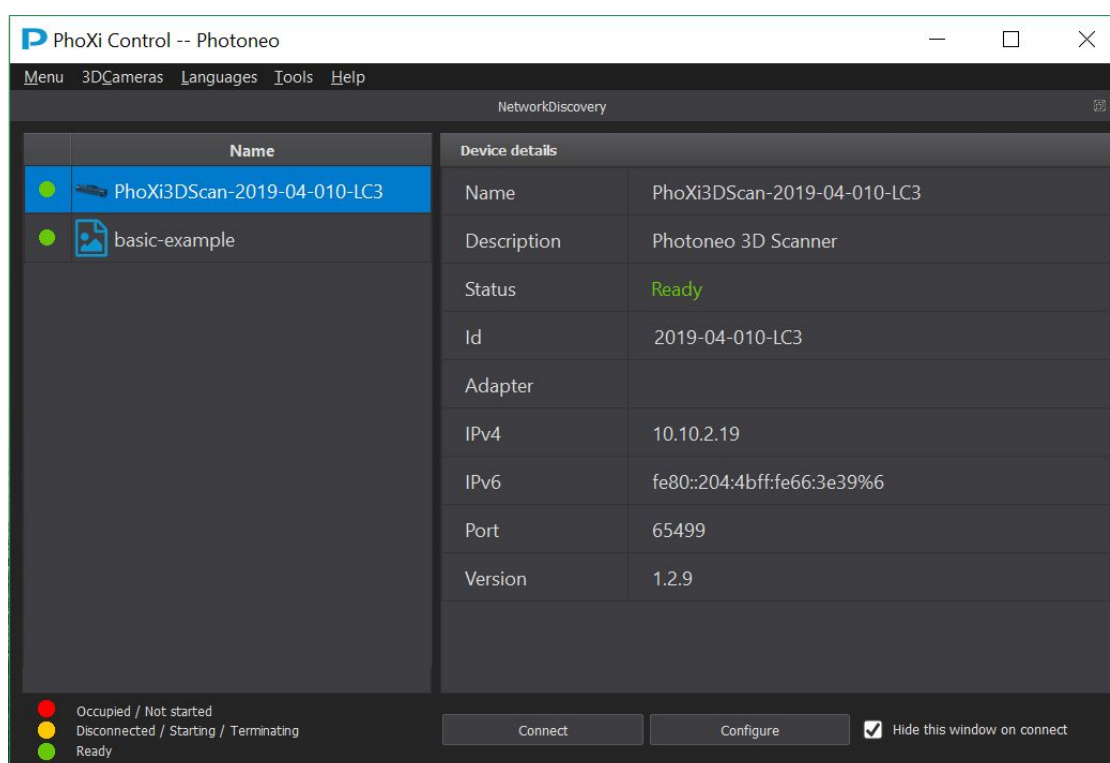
PhoXi Control -- Photoneo

Menu 3DCameras Languages Tools Help

NetworkDiscovery

| Name |
|---|
| PhoXi3DScan-2019-04-010-LC3 |
| basic-example |

Device details

| | |
|---|---|
| Name | PhoXi3DScan-2019-04-010-LC3 |
| Description | Photoneo 3D Scanner |
| Status | Ready |
| Id | 2019-04-010-LC3 |
| Adapter | |
| IPv4 | 10.10.2.19 |
| IPv6 | fe80::204:4bff:fe66:3e39%6 |
| Port | 65499 |
| Version | 1.2.9 |

Occupied / Not started
Disconnected / Starting / Terminating
Ready

Connect Configure Hide this window on connect